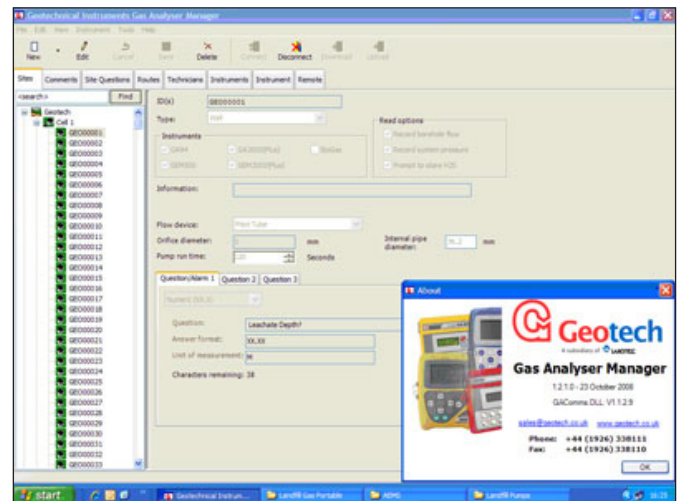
Geotechnical Instruments Gas Analyser Manager

File Edit View Instrument Tools Help

New Edit Cancel Save Delete Connect Disconnect Download Upload

Sites Comments Site Questions Routes Technicians Instruments Instrument Remote

<search> Find

Geotech
Cell 1
GEO00001
GEO00002
GEO00003
GEO00004
GEO00005
GEO00006
GEO00007
GEO00008
GEO00009
GEO00010
GEO00011
GEO00012
GEO00013
GEO00014
GEO00015
GEO00016
GEO00017
GEO00018
GEO00019
GEO00020
GEO00021
GEO00022
GEO00023
GEO00024
GEO00025
GEO00026
GEO00027
GEO00028
GEO00029
GEO00030
GEO00031
GEO00032
GEO00033

ID(s) GEO00001

Type: Well

Instruments
GA94
GA2000(Plus)
BioGas
GEM500
GEM2000(Plus)

Read options
Record borehole flow
Record system pressure
Prompt to store H2S

Information:

Flow device: Mini Tube
Orifice diameter: mm
Internal pipe diameter: 76.2 mm
Pump run time: 120 Seconds

Question/Alarm 1 Question 2 Question 3

Numeric (XX.X)

Question: Leachate Depth?
Answer format: XX.XX
Unit of measurement: m
Characters remaining: 38

About

Geotech
A subsidiary of LANDTEC

Gas Analyser Manager
1.2.1.0 - 23 October 2008
GAComms.DLL: V1.1.2.9

sales@geotech.co.uk www.geotech.co.uk

Phone: +44 (1926) 338111
Fax: +44 (1926) 338110

OK

start Geotechnical Instrum... Landfill Gas Portable ADMS Landfill Pumps 16:23